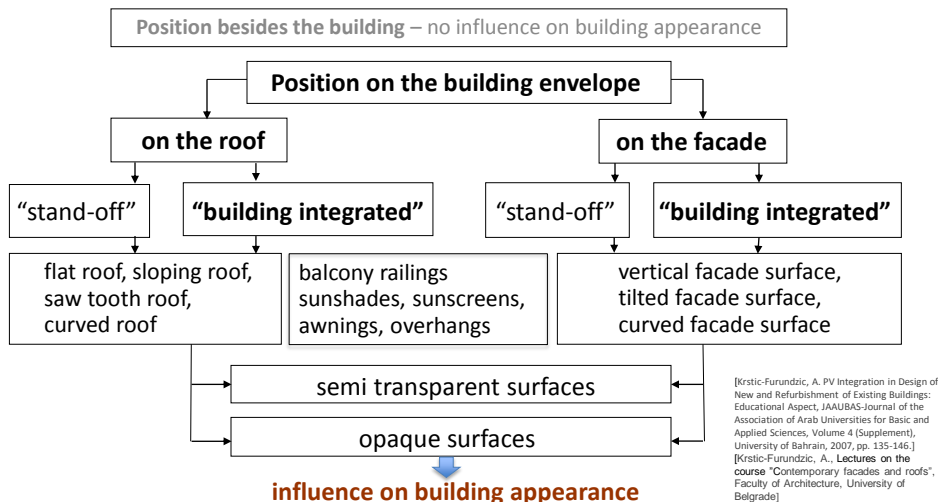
**Position besides the building** – no influence on building appearance

**Position on the building envelope**

**on the roof**

**on the facade**

“stand-off”

**“building integrated”**

“stand-off”

**“building integrated”**

flat roof, sloping roof, saw tooth roof, curved roof

balcony railings sunshades, sunscreens, awnings, overhangs

vertical facade surface, tilted facade surface, curved facade surface

semi transparent surfaces

opaque surfaces

**influence on building appearance**

[Krstic-Furundzic, A. PV Integration in Design of New and Refurbishment of Existing Buildings: Educational Aspect, JAAUBAS-Journal of the Association of Arab Universities for Basic and Applied Sciences, Volume 4 (Supplement), University of Bahrain, 2007, pp. 135-146.]
[Krstic-Furundzic, A., Lectures on the course "Contemporary facades and roofs", Faculty of Architecture, University of Belgrade]